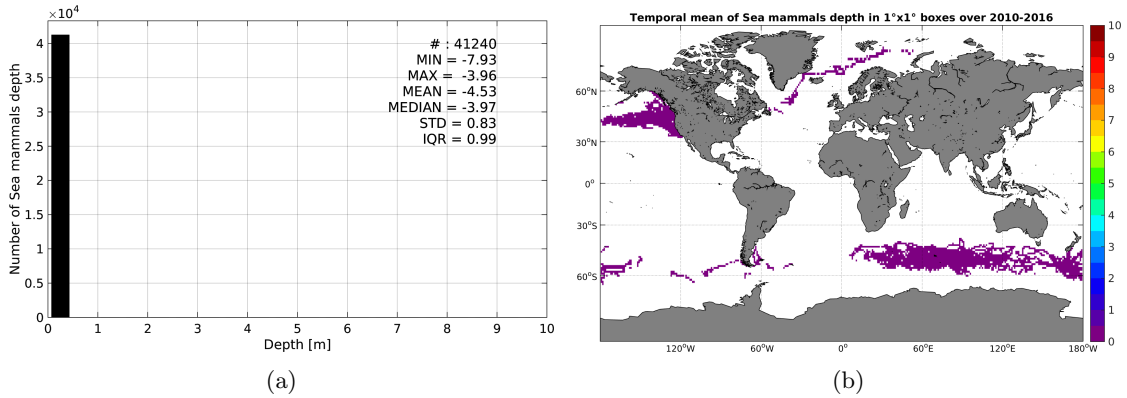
$\times 10^4$
4
3.5
3
2.5
2
1.5
1
0.5
0
Number of Sea mammals depth
# : 41240
MIN = -7.93
MAX = -3.96
MEAN = -4.53
MEDIAN = -3.97
STD = 0.83
IQR = 0.99
0 1 2 3 4 5 6 7 8 9 10
Depth [m]
(a)

Temporal mean of Sea mammals depth in 1°x1° boxes over 2010-2016
60°N
30°N
0°
30°S
60°S
120°W 60°W 0° 60°E 120°E 180°W
10
9
8
7
6
5
4
3
2
1
0
(b)